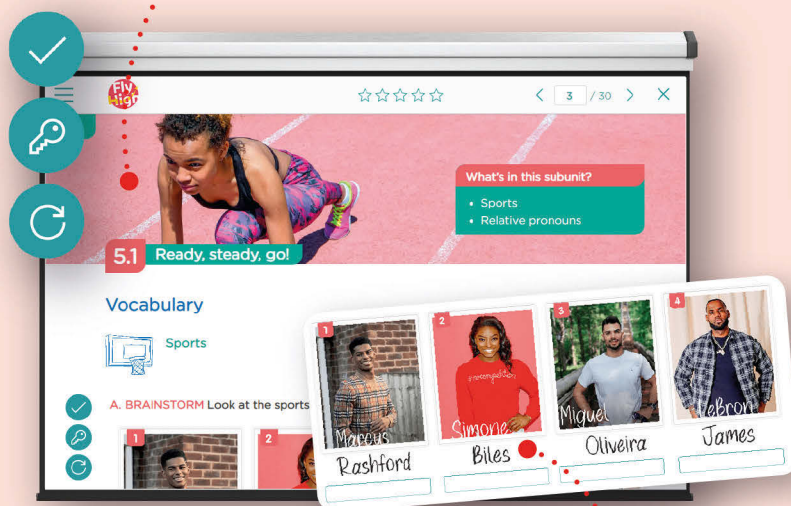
Fly High

3 / 30

What's in this subunit?
• Sports
• Relative pronouns

5.1 Ready, steady, go!

Vocabulary

Sports

A. BRAINSTORM Look at the sports

1

2

1
Marcus
Rashford

2
Simone
Biles

3
Miguel
Oliveira

4
LeBron
James